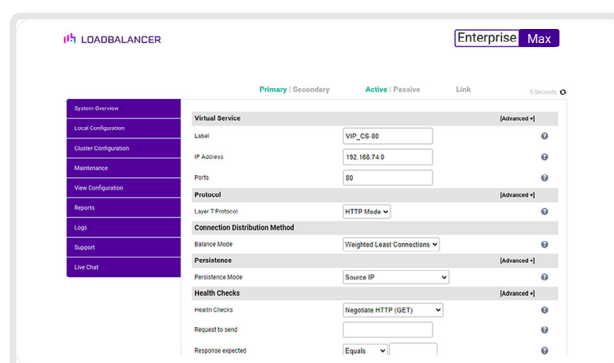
LOADBALANCER

Enterprise Max

Primary | Secondary Active | Passive Link 5 Seconds

System Overview
Local Configuration
Cluster Configuration
Maintenance
View Configuration
Reports
Logs
Support
Live Chat

| Virtual Service | | [Advanced +] |
|---|---|---|
| Label | VIP_CS-80 | ? |
| IP Address | 192.168.74.0 | ? |
| Ports | 80 | ? |
| **Protocol** | | [Advanced +] |
| Layer 7 Protocol | HTTP Mode | ? |
| **Connection Distribution Method** | | |
| Balance Mode | Weighted Least Connections | ? |
| **Persistence** | | [Advanced +] |
| Persistence Mode | Source IP | ? |
| **Health Checks** | | [Advanced +] |
| Health Checks | Negotiate HTTP (GET) | ? |
| Request to send | | ? |
| Response expected | Equals | ? |